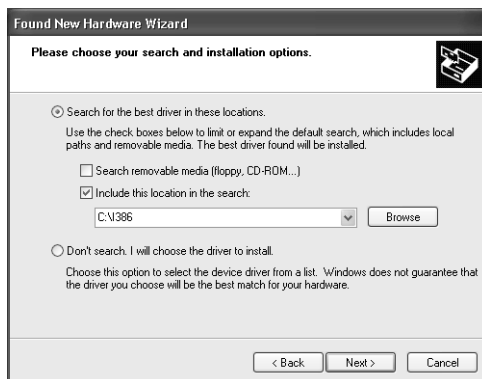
Found New Hardware Wizard

Please choose your search and installation options.

Search for the best driver in these locations.

Use the check boxes below to limit or expand the default search, which includes local paths and removable media. The best driver found will be installed.

Search removable media (floppy, CD-ROM...)

Include this location in the search:

C:\I386

Browse

Don't search. I will choose the driver to install.

Choose this option to select the device driver from a list. Windows does not guarantee that the driver you choose will be the best match for your hardware.

< Back

Next >

Cancel